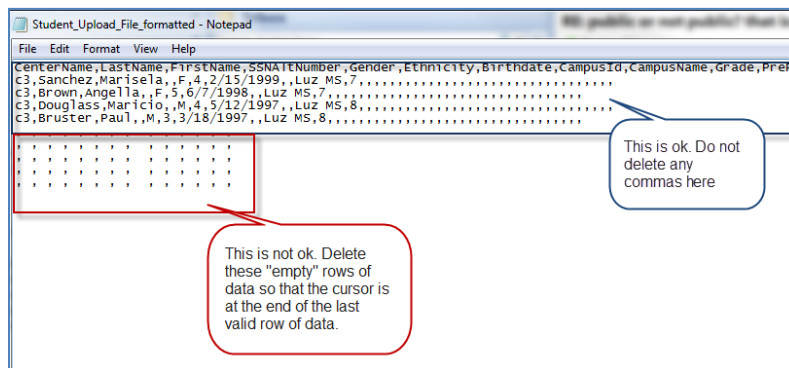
Student_Upload_File_formatted - Notepad

RE: public or not public? that is

File Edit Format View Help

CenterName,LastName,FirstName,SSNAltNumber,Gender,Ethnicity,Birthdate,CampusId,CampusName,Grade,PreK
c3,Sanchez,Marisela,,F,4,2/15/1999,,Luz MS,7,,,,,,,,,,,,,,,,,,,,,,,,,,,,,
c3,Brown,Angella,,F,5,6/7/1998,,Luz MS,7,,,,,,,,,,,,,,,,,,,,,,,,,,,,,
c3,Douglass,Maricio,,M,4,5/12/1997,,Luz MS,8,,,,,,,,,,,,,,,,,,,,,,,,,,,,,
c3,Bruster,Paul,,M,3,3/18/1997,,Luz MS,8,,,,,,,,,,,,,,,,,,,,,,,,,,,,,
,,,,,,,,,,,,,,,
,,,,,,,,,,,,,,,
,,,,,,,,,,,,,,,
,,,,,,,,,,,,,,,

This is ok. Do not delete any commas here

This is not ok. Delete these "empty" rows of data so that the cursor is at the end of the last valid row of data.